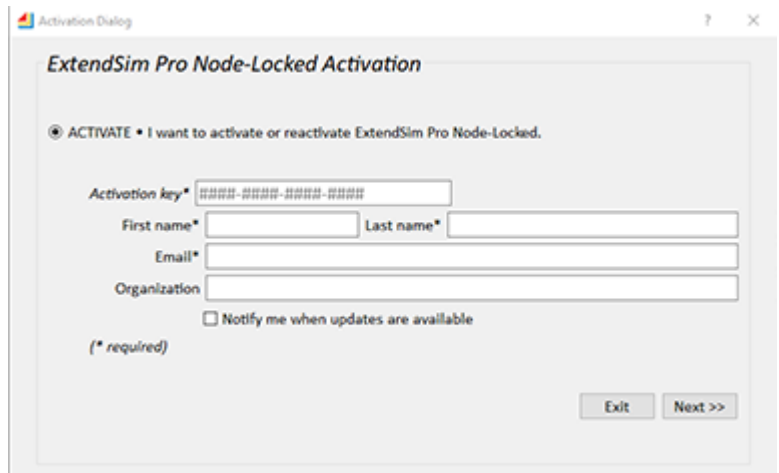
Activation Dialog

?

×

ExtendSim Pro Node-Locked Activation

ACTIVATE • I want to activate or reactivate ExtendSim Pro Node-Locked.

Activation key* ####-####-####-####

First name*

Last name*

Email*

Organization

Notify me when updates are available

(* required)

Exit

Next >>